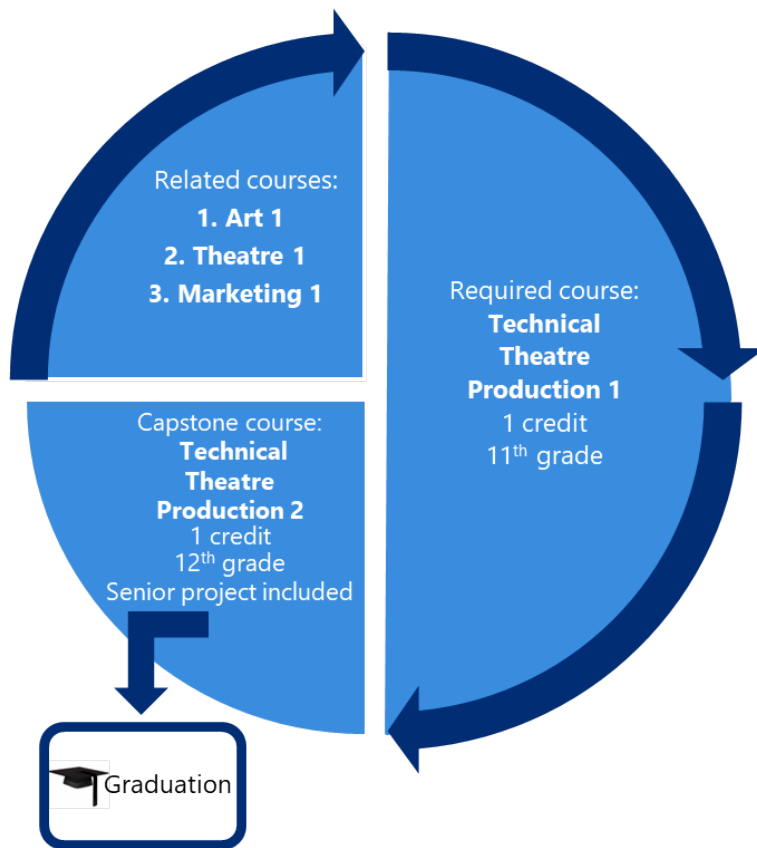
Related courses:
1. Art 1
2. Theatre 1
3. Marketing 1

Required course:
Technical Theatre Production 1
1 credit
11$^{th}$ grade

Capstone course:
Technical Theatre Production 2
1 credit
12$^{th}$ grade
Senior project included

Graduation